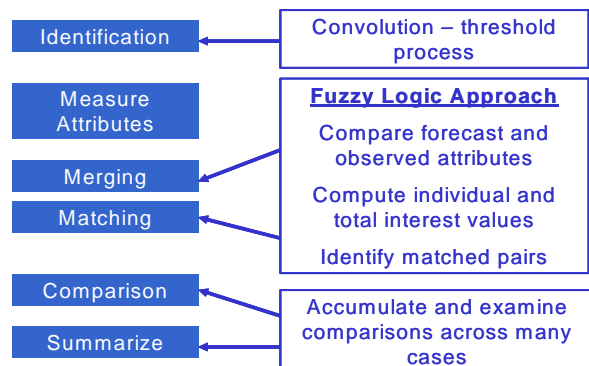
Identification

Convolution – threshold process

Measure Attributes

Merging

Matching

Fuzzy Logic Approach

Compare forecast and observed attributes

Compute individual and total interest values

Identify matched pairs

Comparison

Summarize

Accumulate and examine comparisons across many cases